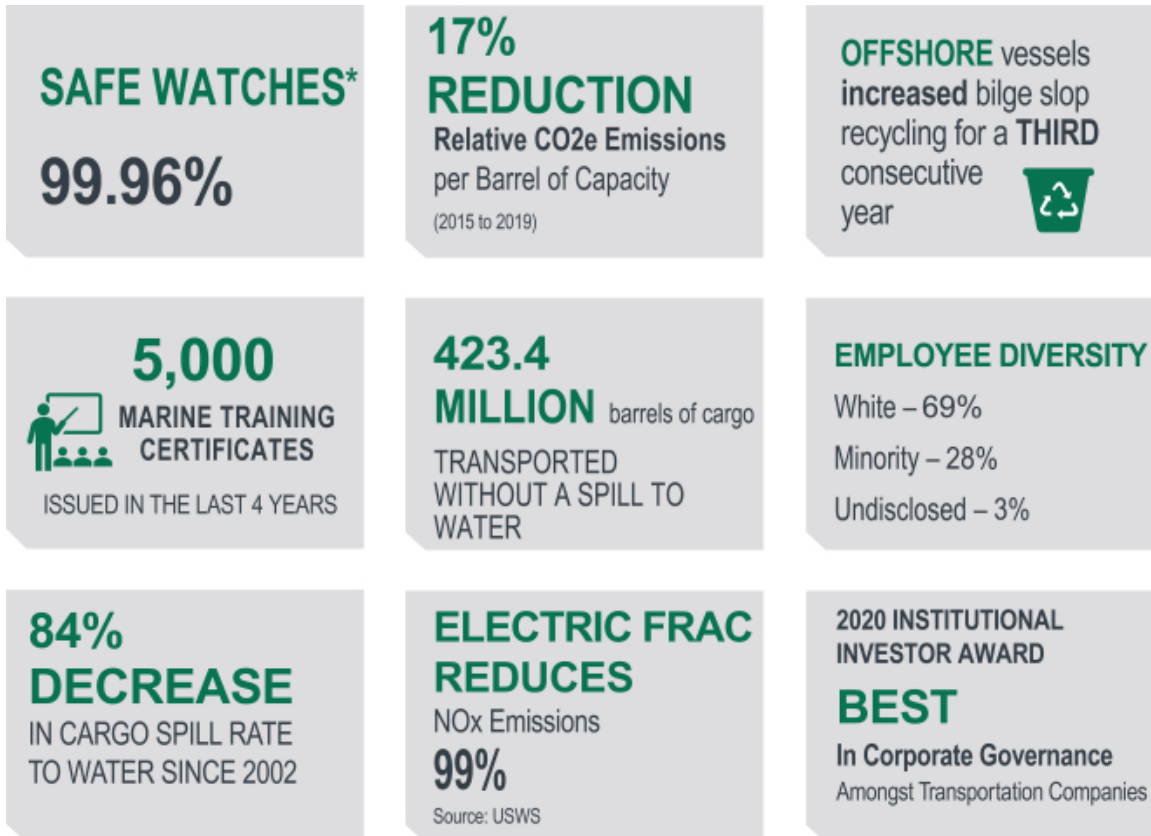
SAFE WATCHES*

99.96%

17% REDUCTION

Relative CO2e Emissions per Barrel of Capacity

(2015 to 2019)

OFFSHORE vessels increased bilge slop recycling for a THIRD consecutive year

5,000

MARINE TRAINING CERTIFICATES

ISSUED IN THE LAST 4 YEARS

423.4 MILLION barrels of cargo

TRANSPORTED WITHOUT A SPILL TO WATER

EMPLOYEE DIVERSITY

White – 69%

Minority – 28%

Undisclosed – 3%

84% DECREASE

IN CARGO SPILL RATE TO WATER SINCE 2002

ELECTRIC FRAC REDUCES

NOx Emissions

99%

Source: USWS

2020 INSTITUTIONAL INVESTOR AWARD

BEST

In Corporate Governance

Amongst Transportation Companies